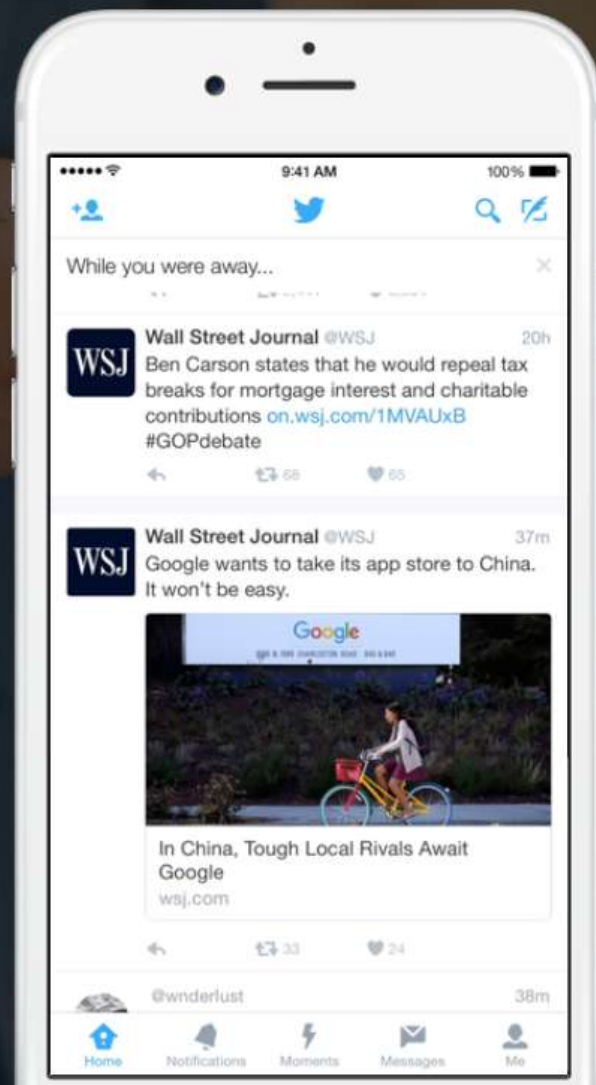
9:41 AM

100%

While you were away...

WSJ

Wall Street Journal @WSJ 20h

Ben Carson states that he would repeal tax breaks for mortgage interest and charitable contributions on.wsj.com/1MVAUxB #GOPdebate

68 65

WSJ

Wall Street Journal @WSJ 37m

Google wants to take its app store to China. It won't be easy.

Google

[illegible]

In China, Tough Local Rivals Await Google

wsj.com

33 24

@wnderlust 38m

Home Notifications Moments Messages Me